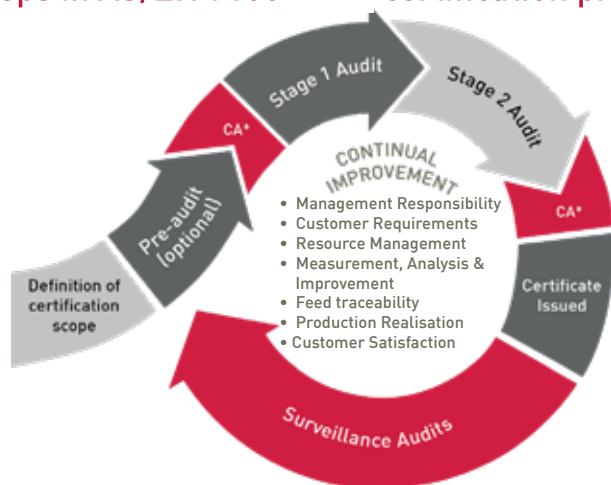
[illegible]

Definition of certification scope

Pre-audit (optional)

CA*

Stage 1 Audit

Stage 2 Audit

CA*

Certificate Issued

Surveillance Audits

CONTINUAL IMPROVEMENT

• Management Responsibility
• Customer Requirements
• Resource Management
• Measurement, Analysis & Improvement
• Feed traceability
• Production Realisation
• Customer Satisfaction